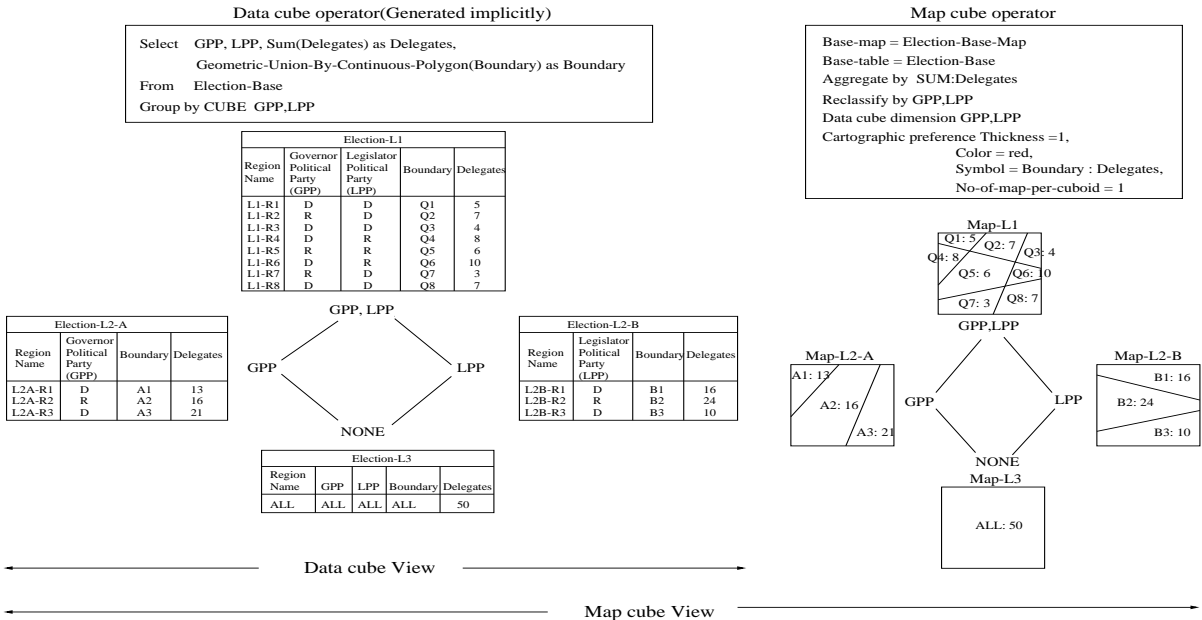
Data cube operator(Generated implicitly)

Select GPP, LPP, Sum(Delegates) as Delegates,
Geometric-Union-By-Continuous-Polygon(Boundary) as Boundary
From Election-Base
Group by CUBE GPP,LPP

Map cube operator

Base-map = Election-Base-Map
Base-table = Election-Base
Aggregate by SUM:Delegates
Reclassify by GPP,LPP
Data cube dimension GPP,LPP
Cartographic preference Thickness =1,
Color = red,
Symbol = Boundary : Delegates,
No-of-map-per-cuboid = 1

Election-L1

| Region Name | Governor Political Party (GPP) | Legislator Political Party (LPP) | Boundary | Delegates |
|---|---|---|---|---|
| L1-R1 | D | D | Q1 | 5 |
| L1-R2 | R | D | Q2 | 7 |
| L1-R3 | D | D | Q3 | 4 |
| L1-R4 | D | R | Q4 | 8 |
| L1-R5 | R | R | Q5 | 6 |
| L1-R6 | D | R | Q6 | 10 |
| L1-R7 | R | D | Q7 | 3 |
| L1-R8 | D | D | Q8 | 7 |

Map-L1
Q1: 5 Q2: 7 Q3: 4 Q4: 8 Q5: 6 Q6: 10 Q7: 3 Q8: 7

GPP, LPP

Election-L2-A

| Region Name | Governor Political Party (GPP) | Boundary | Delegates |
|---|---|---|---|
| L2A-R1 | D | A1 | 13 |
| L2A-R2 | R | A2 | 16 |
| L2A-R3 | D | A3 | 21 |

GPP LPP

Election-L2-B

| Region Name | Legislator Political Party (LPP) | Boundary | Delegates |
|---|---|---|---|
| L2B-R1 | D | B1 | 16 |
| L2B-R2 | R | B2 | 24 |
| L2B-R3 | D | B3 | 10 |

GPP,LPP

Map-L2-A
A1: 13 A2: 16 A3: 21

GPP LPP

Map-L2-B
B1: 16 B2: 24 B3: 10

NONE

Election-L3

| Region Name | GPP | LPP | Boundary | Delegates |
|---|---|---|---|---|
| ALL | ALL | ALL | ALL | 50 |

NONE
Map-L3
ALL: 50

Data cube View

Map cube View